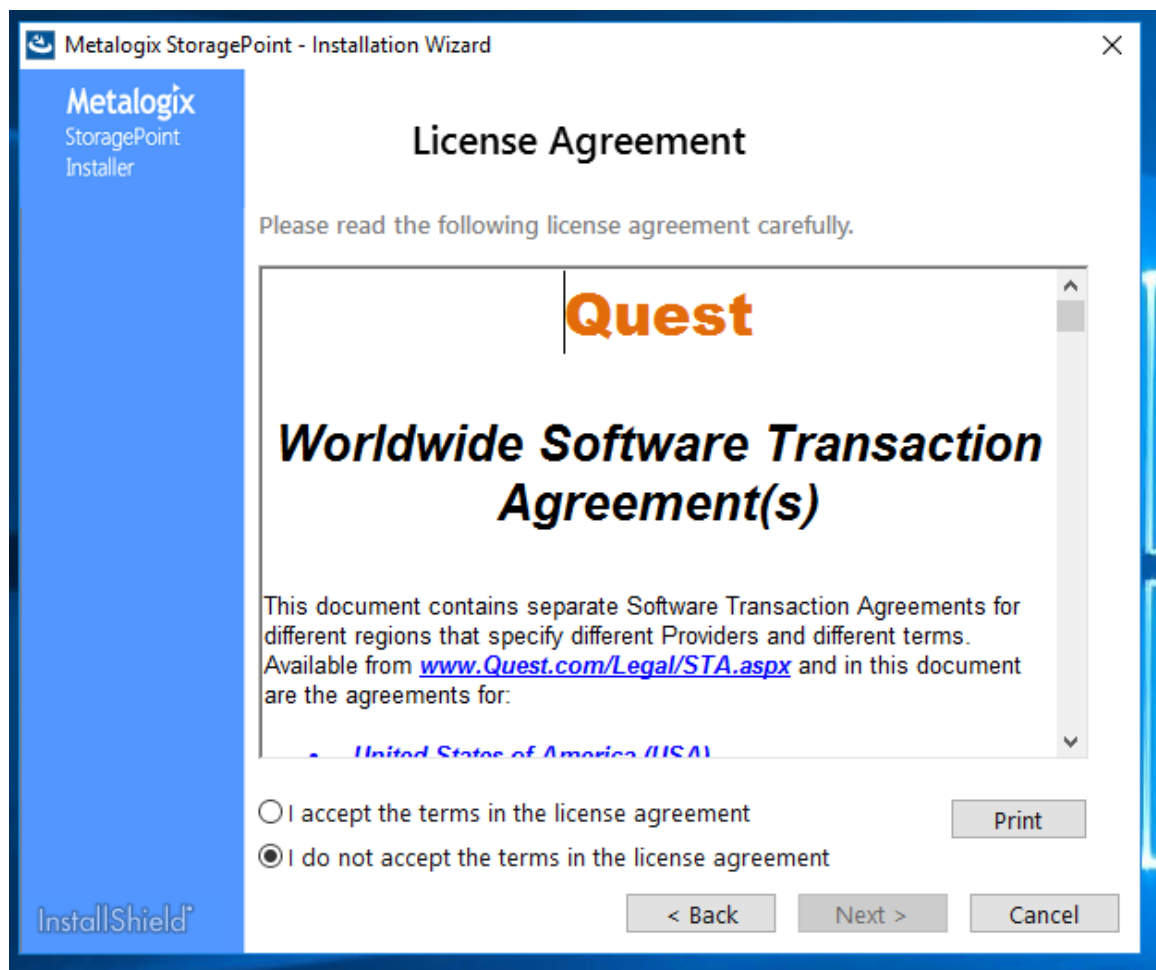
Metalogix StoragePoint - Installation Wizard

Metalogix
StoragePoint
Installer

License Agreement

Please read the following license agreement carefully.

Quest

Worldwide Software Transaction Agreement(s)

This document contains separate Software Transaction Agreements for different regions that specify different Providers and different terms. Available from www.Quest.com/Legal/STA.aspx and in this document are the agreements for:

• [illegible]

I accept the terms in the license agreement

I do not accept the terms in the license agreement

Print

InstallShield

< Back

Next >

Cancel